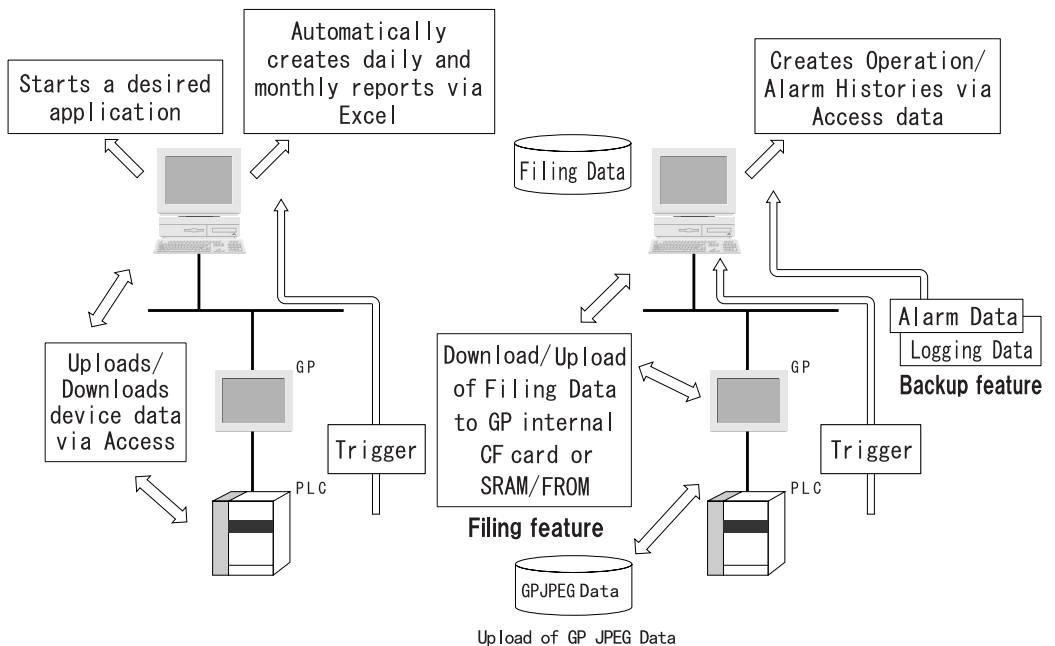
Starts a desired application

Automatically creates daily and monthly reports via Excel

Uploads/ Downloads device data via Access

GP

PLC

Trigger

Filing Data

Creates Operation/ Alarm Histories via Access data

Download/Upload of Filing Data to GP internal CF card or SRAM/FROM

Filing feature

GP

PLC

Trigger

Alarm Data

Logging Data

Backup feature

GPJPEG Data

Upload of GP JPEG Data